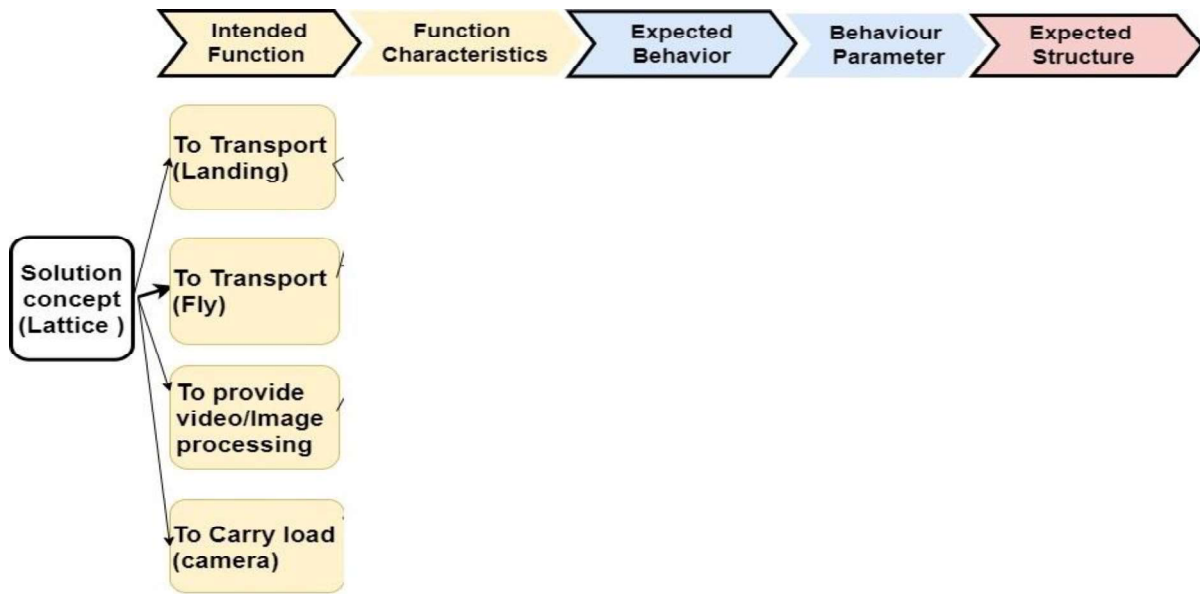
Intended Function

Function Characteristics

Expected Behavior

Behaviour Parameter

Expected Structure

Solution concept (Lattice )

To Transport (Landing)

To Transport (Fly)

To provide video/Image processing

To Carry load (camera)